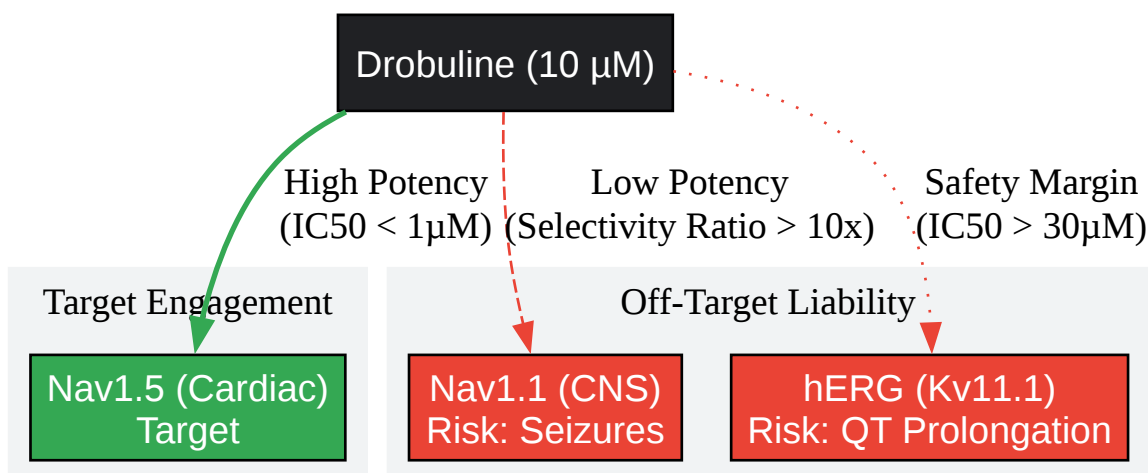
Drobuline (10 µM)

High Potency
(IC50 < 1µM)

Low Potency
(Selectivity Ratio > 10x)

Safety Margin
(IC50 > 30µM)

Target Engagement

Nav1.5 (Cardiac)
Target

Off-Target Liability

Nav1.1 (CNS)
Risk: Seizures

hERG (Kv11.1)
Risk: QT Prolongation